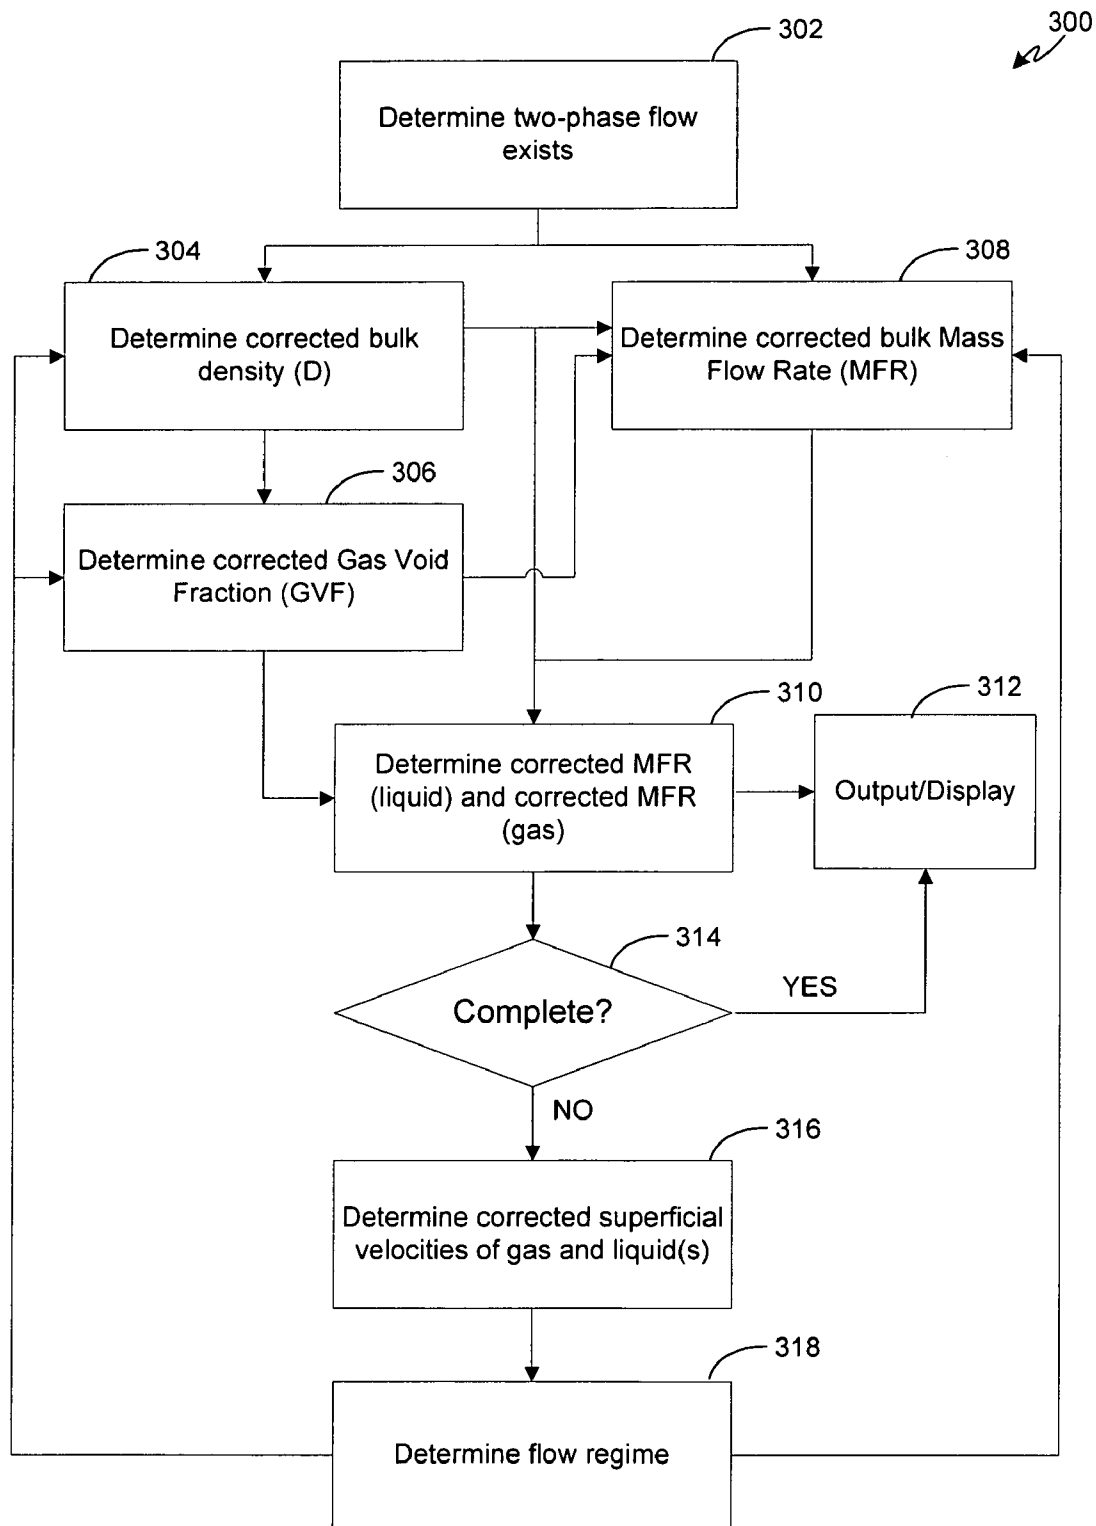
300

302

Determine two-phase flow exists

304

Determine corrected bulk density (D)

308

Determine corrected bulk Mass Flow Rate (MFR)

306

Determine corrected Gas Void Fraction (GVF)

310

Determine corrected MFR (liquid) and corrected MFR (gas)

312

Output/Display

314

Complete?

YES

NO

316

Determine corrected superficial velocities of gas and liquid(s)

318

Determine flow regime